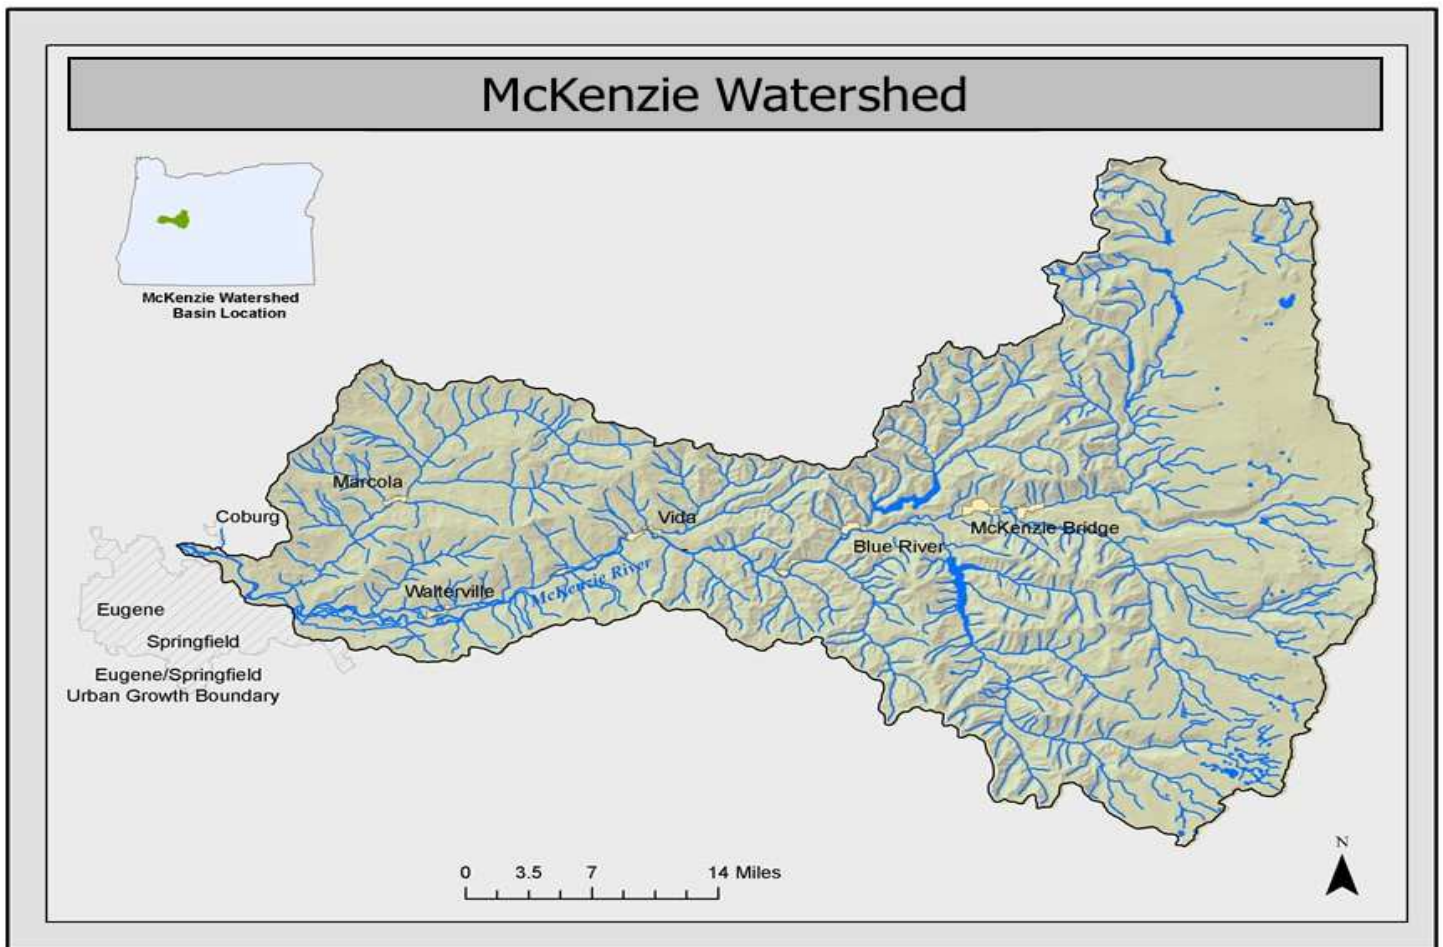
McKenzie Watershed

McKenzie Watershed
Basin Location

Marcola

Coburg

Vida

Blue River

McKenzie Bridge

Walterville

McKenzie River

Eugene

Springfield

Eugene/Springfield
Urban Growth Boundary

0 3.5 7 14 Miles

N